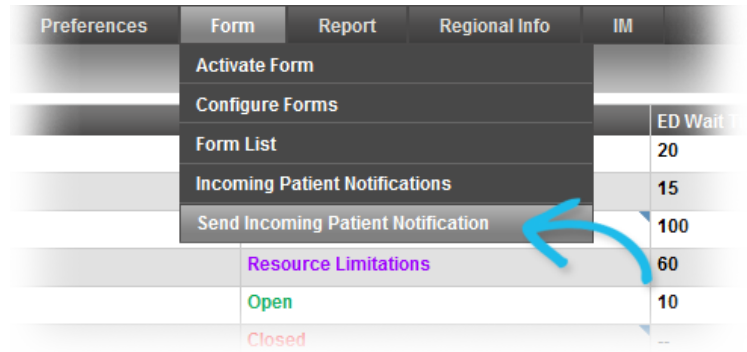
Preferences
Form
Report
Regional Info
IM

Activate Form
Configure Forms
Form List
Incoming Patient Notifications
Send Incoming Patient Notification

| | ED Wait T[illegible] |
|---|---|
| | 20 |
| | 15 |
| | 100 |
| Resource Limitations | 60 |
| Open | 10 |
| Closed | -- |